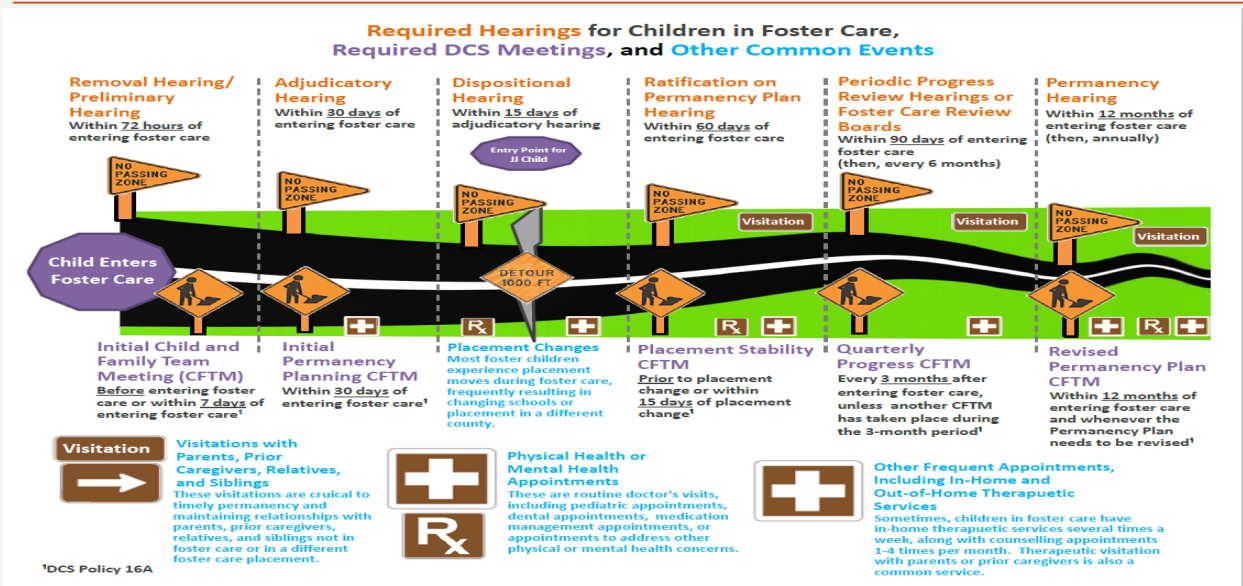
Required Hearings for Children in Foster Care,
Required DCS Meetings, and Other Common Events

Removal Hearing/ Preliminary Hearing
Within 72 hours of entering foster care

Adjudicatory Hearing
Within 30 days of entering foster care

Dispositional Hearing
Within 15 days of adjudicatory hearing

Ratification on Permanency Plan Hearing
Within 60 days of entering foster care

Periodic Progress Review Hearings or Foster Care Review Boards
Within 90 days of entering foster care (then, every 6 months)

Permanency Hearing
Within 12 months of entering foster care (then, annually)

Entry Point for JJ Child

NO PASSING ZONE

NO PASSING ZONE

NO PASSING ZONE

NO PASSING ZONE

NO PASSING ZONE

NO PASSING ZONE

Visitation

Visitation

Visitation

Child Enters Foster Care

DETOUR 1000 FT

Rx

Rx

Rx

Initial Child and Family Team Meeting (CFTM)
Before entering foster care or within 7 days of entering foster care¹

Initial Permanency Planning CFTM
Within 30 days of entering foster care¹

Placement Changes
Most foster children experience placement moves during foster care, frequently resulting in changing schools or placement in a different county.

Placement Stability CFTM
Prior to placement change or within 15 days of placement change¹

Quarterly Progress CFTM
Every 3 months after entering foster care, unless another CFTM has taken place during the 3-month period¹

Revised Permanency Plan CFTM
Within 12 months of entering foster care and whenever the Permanency Plan needs to be revised¹

Visitation

Visitations with Parents, Prior Caregivers, Relatives, and Siblings
These visitations are crucial to timely permanency and maintaining relationships with parents, prior caregivers, relatives, and siblings not in foster care or in a different foster care placement.

Physical Health or Mental Health Appointments
These are routine doctor's visits, including pediatric appointments, dental appointments, medication management appointments, or appointments to address other physical or mental health concerns.

Rx

Other Frequent Appointments, Including In-Home and Out-of-Home Therapeutic Services
Sometimes, children in foster care have in-home therapeutic services several times a week, along with counselling appointments 1-4 times per month. Therapeutic visitation with parents or prior caregivers is also a common service.

¹DCS Policy 16A